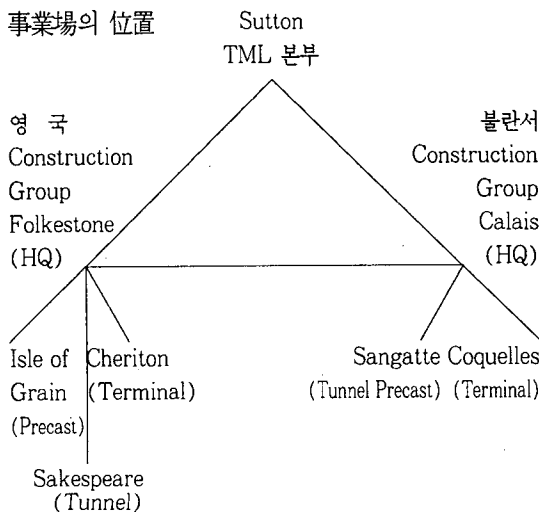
事業場의 位置

Sutton
TML 본부

영 국
Construction
Group
Folkestone
(HQ)

불란서
Construction
Group
Calais
(HQ)

Isle of
Grain
(Precast)

Cheriton
(Terminal)

Sakespeare
(Tunnel)

Sangatte
(Tunnel Precast)

Coquelles
(Terminal)